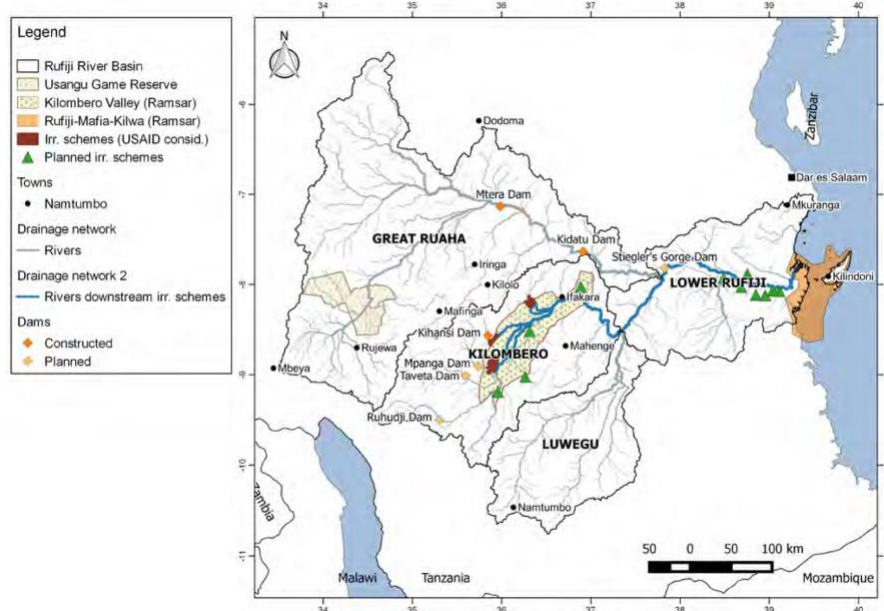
Legend
Rufiji River Basin
Usangu Game Reserve
Kilombero Valley (Ramsar)
Rufiji-Mafia-Kilwa (Ramsar)
Irr. schemes (USAID consid.)
Planned irr. schemes
Towns
Namtumbo
Drainage network
Rivers
Drainage network 2
Rivers downstream irr. schemes
Dams
Constructed
Planned

34 35 36 37 38 39 40

N

-6
-7
-8
-9
-10
-11

Dodoma
Zanzibar
Mtera Dam
Dar es Salaam
Mkuranga
GREAT RUAHA
Kidatu Dam
Stiegler's Gorge Dam
Iringa
Kilolo
Ifakara
LOWER RUFIJI
Kilindoni
Mafinga
Kihansi Dam
Rujewa
Mahenge
KILOMBERO
Mbeya
Mpanga Dam
Taveta Dam
Ruhudji Dam
LUWEGU
Zambia
Namtumbo
50 0 50 100 km
Malawi
Tanzania
Mozambique